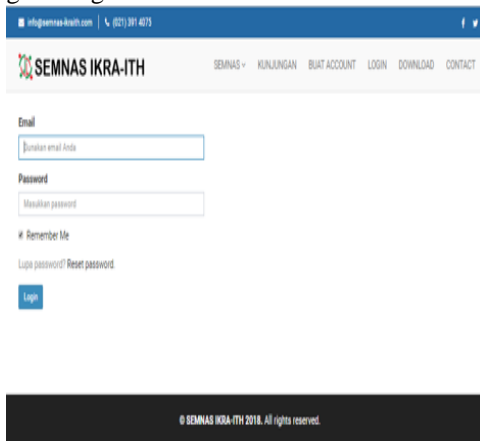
info@semnas-ikraith.com | (021) 391 4075

SEMNAS IKRA-ITH

SEMNAS KUNJUNGAN BUAT ACCOUNT LOGIN DOWNLOAD CONTACT

Email

Gunakan email Anda

Password

Masukkan password

Remember Me

Lupa password? Reset password.

Login

© SEMNAS IKRA-ITH 2018. All rights reserved.